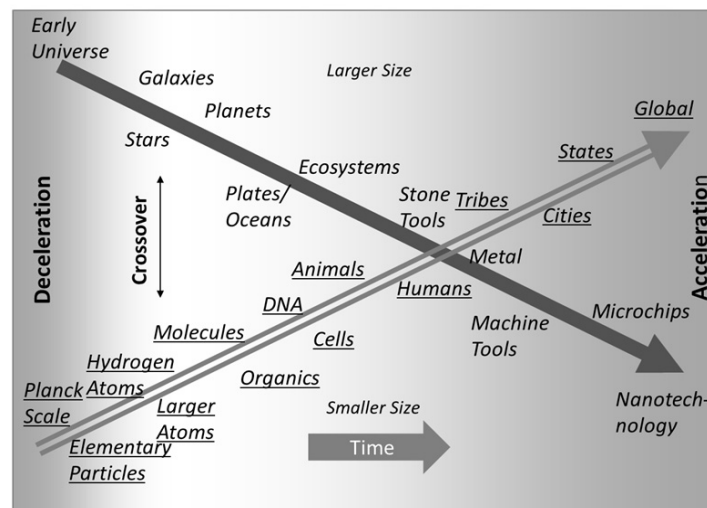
Early Universe

Galaxies

Larger Size

Planets

Global

Stars

States

Ecosystems

Deceleration

Crossover

Plates/ Oceans

Stone Tools

Tribes

Cities

Acceleration

Metal

Animals

Humans

DNA

Molecules

Machine Tools

Microchips

Cells

Hydrogen Atoms

Organics

Planck Scale

Larger Atoms

Smaller Size

Nanotech-nology

Elementary Particles

Time